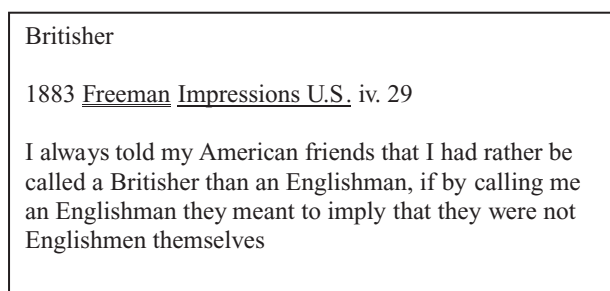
Britisher

1883 Freeman Impressions U.S. iv. 29

I always told my American friends that I had rather be called a Britisher than an Englishman, if by calling me an Englishman they meant to imply that they were not Englishmen themselves